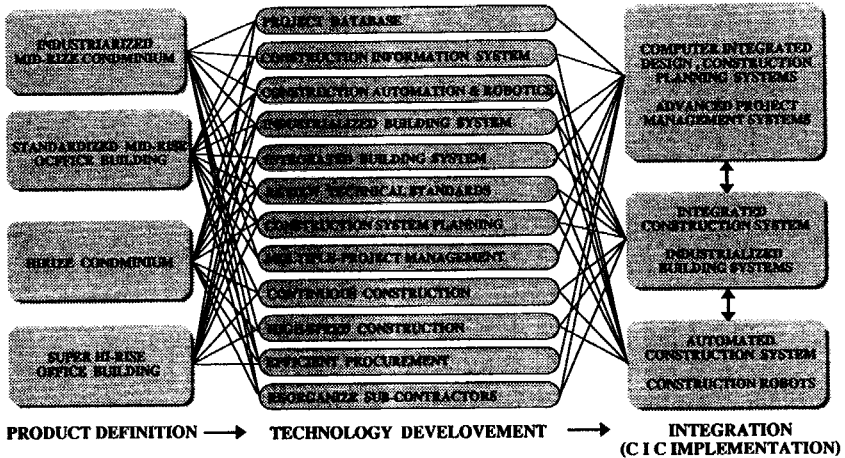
INDUSTRIARIZED MID-RIZE CONDIMINUM

STANDARDIZED MID-RISE OCFFICE BUILDING

HIRIZE CONDIMINUM

SUPER HI-RISE OFFICE BUILDING

PROJECT DATABASE

CONSTRUCTION INFORMATION SYSTEM

CONSTRUCTION AUTOMATION & ROBOTICS

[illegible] BUILDING SYSTEM

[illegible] BUILDING SYSTEM

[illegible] TECHNICAL STANDARDS

CONSTRUCTION SYSTEM PLANNING

MULTIPLE-PROJECT MANAGEMENT

CONTINUOUS CONSTRUCTION

HIGH-SPEED CONSTRUCTION

EFFICIENT PROCUREMENT

REORGANIZE SUB-CONTRACTORS

COMPUTER INTEGRATED DESIGN , CONSTRUCTION PLANNING SYSTEMS

ADVANCED PROJECT MANAGEMENT SYSTEMS

INTEGRATED CONSTRUCTION SYSTEM

INDUSTRIALIZED BUILDING SYSTEMS

AUTOMATED CONSTRUCTION SYSTEM

CONSTRUCTION ROBOTS

PRODUCT DEFINITION → TECHNOLOGY DEVELOVEMENT → INTEGRATION (C I C IMPLEMENTATION)